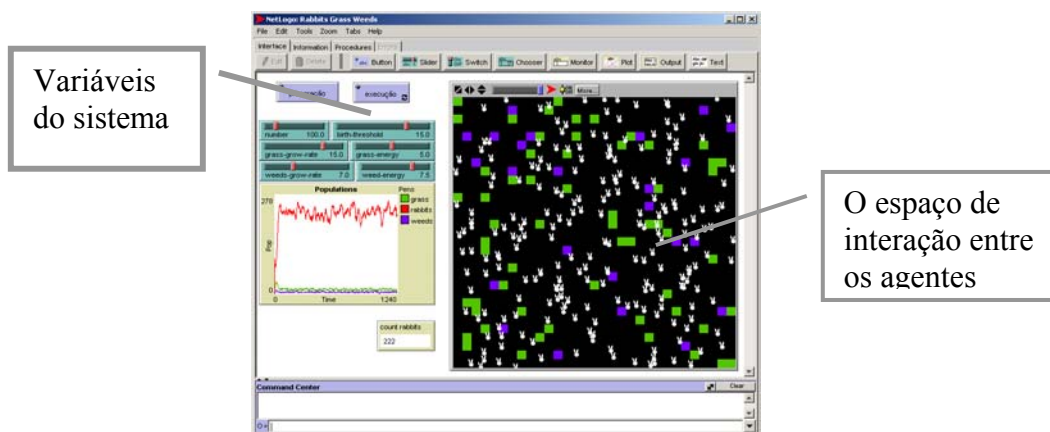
NetLogo: Rabbits Grass Weeds

File Edit Tools Zoom Tabs Help

Interface Information Procedures

Edit Delete Button Slider Switch Chooser Monitor Plot Output Text

Variáveis do sistema

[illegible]ração execução

More...

number 100.0 birth-threshold 15.0

grass-grow-rate 15.0 grass-energy 5.0

weeds-grow-rate 7.0 weed-energy 7.5

Populations

Pens

grass

rabbits

weeds

278

Pop

0

0 Time 1240

count rabbits

222

O espaço de interação entre os agentes

Command Center

Clear

O>